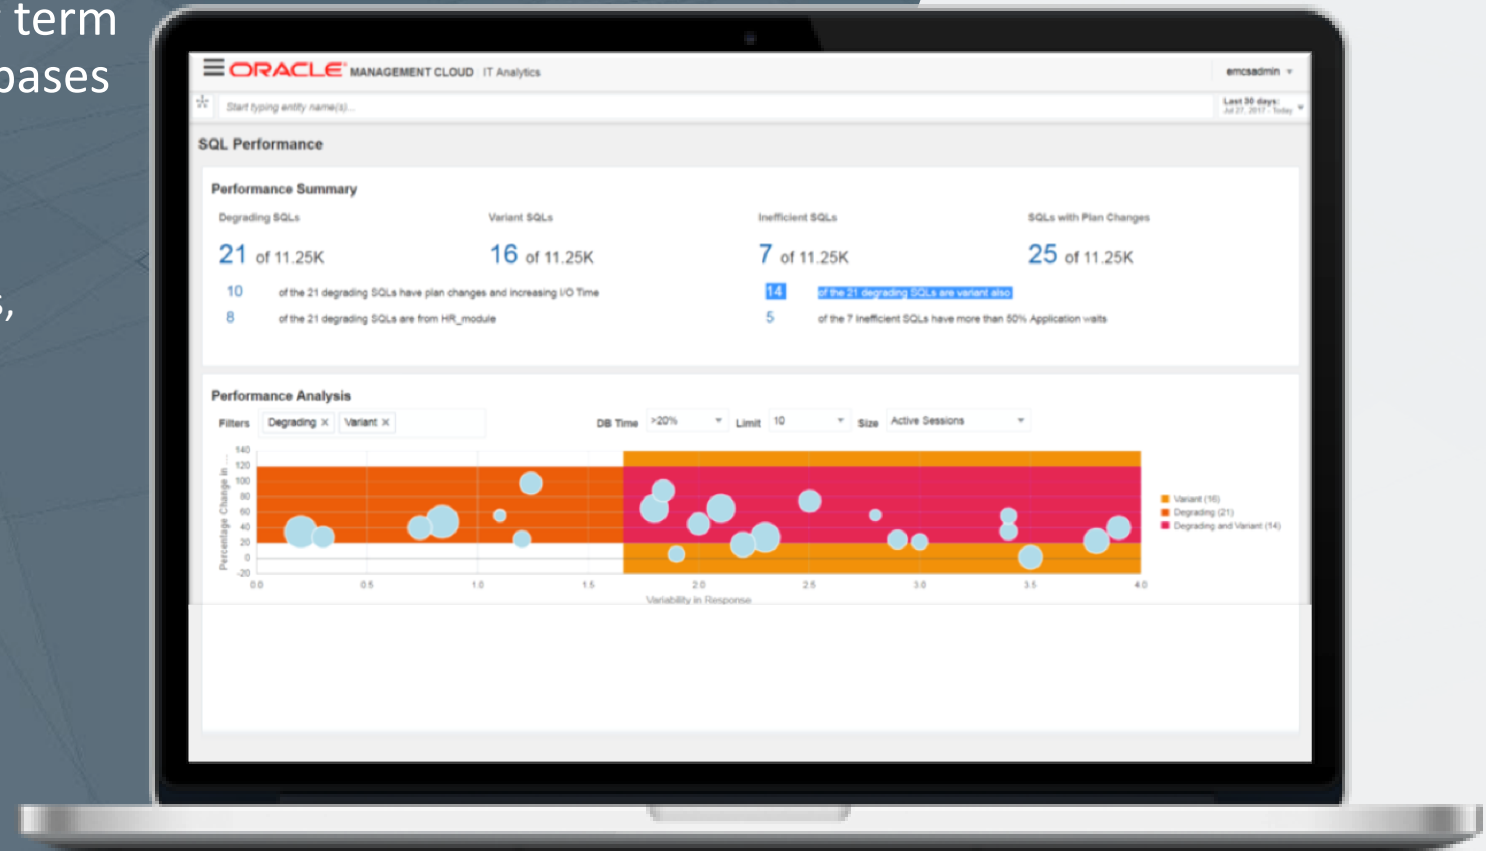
term
bases

s,

ORACLE MANAGEMENT CLOUD IT Analytics
emcsadmin
Start typing entity name(s)...
Last 30 days: Jul 27, 2017 - Today

SQL Performance

Performance Summary

Degrading SQLs
21 of 11.25K
Variant SQLs
16 of 11.25K
Inefficient SQLs
7 of 11.25K
SQLs with Plan Changes
25 of 11.25K

10 of the 21 degrading SQLs have plan changes and increasing I/O Time
8 of the 21 degrading SQLs are from HR_module
14 of the 21 degrading SQLs are variant also
5 of the 7 inefficient SQLs have more than 50% Application waits

Performance Analysis
Filters Degrading × Variant ×
DB Time >20%
Limit 10
Size Active Sessions

Percentage Change in ...
140
120
100
80
60
40
20
0
-20
0.0 0.5 1.0 1.5 2.0 2.5 3.0 3.5 4.0
Variability in Response

Variant (16)
Degrading (21)
Degrading and Variant (14)